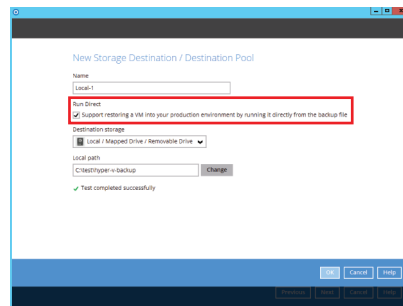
New Storage Destination / Destination Pool

Name

Local-1

Run Direct

Support restoring a VM into your production environment by running it directly from the backup file

Destination storage

Local / Mapped Drive / Removable Drive

Local path

C:\test\hyper-v-backup

Change

Test completed successfully

OK Cancel Help

Previous Next Cancel Help